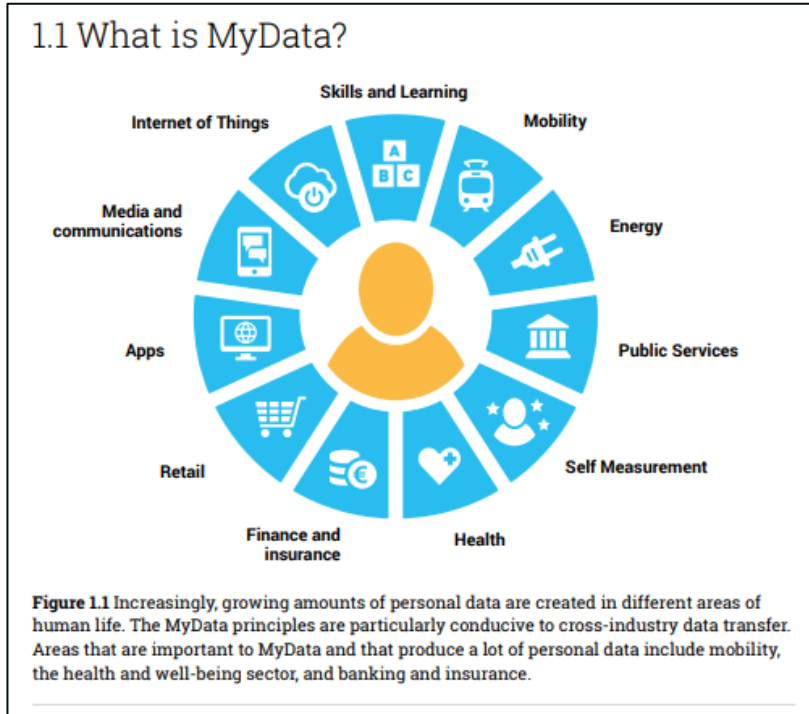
1.1 What is MyData?

Skills and Learning

A B C

Mobility

Internet of Things

Energy

Media and communications

Public Services

Apps

Self Measurement

Retail

Finance and insurance

Health

Figure 1.1 Increasingly, growing amounts of personal data are created in different areas of human life. The MyData principles are particularly conducive to cross-industry data transfer. Areas that are important to MyData and that produce a lot of personal data include mobility, the health and well-being sector, and banking and insurance.